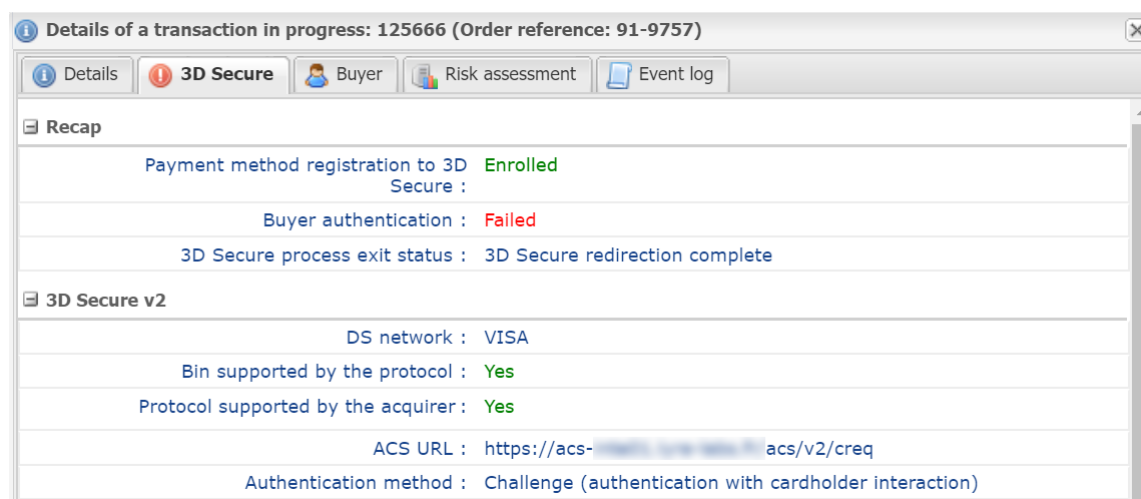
Details of a transaction in progress: 125666 (Order reference: 91-9757)

Details | 3D Secure | Buyer | Risk assessment | Event log

Recap

| | |
|---|---|
| Payment method registration to 3D Secure : | Enrolled |
| Buyer authentication : | Failed |
| 3D Secure process exit status : | 3D Secure redirection complete |

3D Secure v2

| | |
|---|---|
| DS network : | VISA |
| Bin supported by the protocol : | Yes |
| Protocol supported by the acquirer : | Yes |
| ACS URL : | https://acs-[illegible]acs/v2/creq |
| Authentication method : | Challenge (authentication with cardholder interaction) |